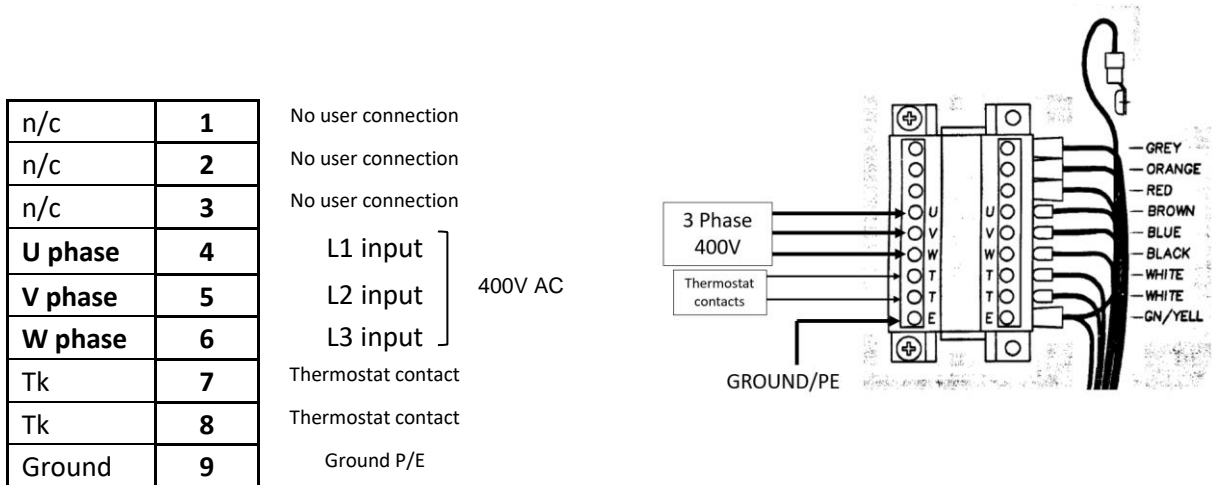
| n/c | **1** |
|---|---|
| n/c | **2** |
| n/c | **3** |
| **U phase** | **4** |
| **V phase** | **5** |
| **W phase** | **6** |
| Tk | **7** |
| Tk | **8** |
| Ground | **9** |

No user connection
No user connection
No user connection
L1 input
L2 input
L3 input
400V AC
Thermostat contact
Thermostat contact
Ground P/E

3 Phase 400V
Thermostat contacts
GROUND/PE
U V W T T E
U V W T T E
GREY
ORANGE
RED
BROWN
BLUE
BLACK
WHITE
WHITE
GN/YELL